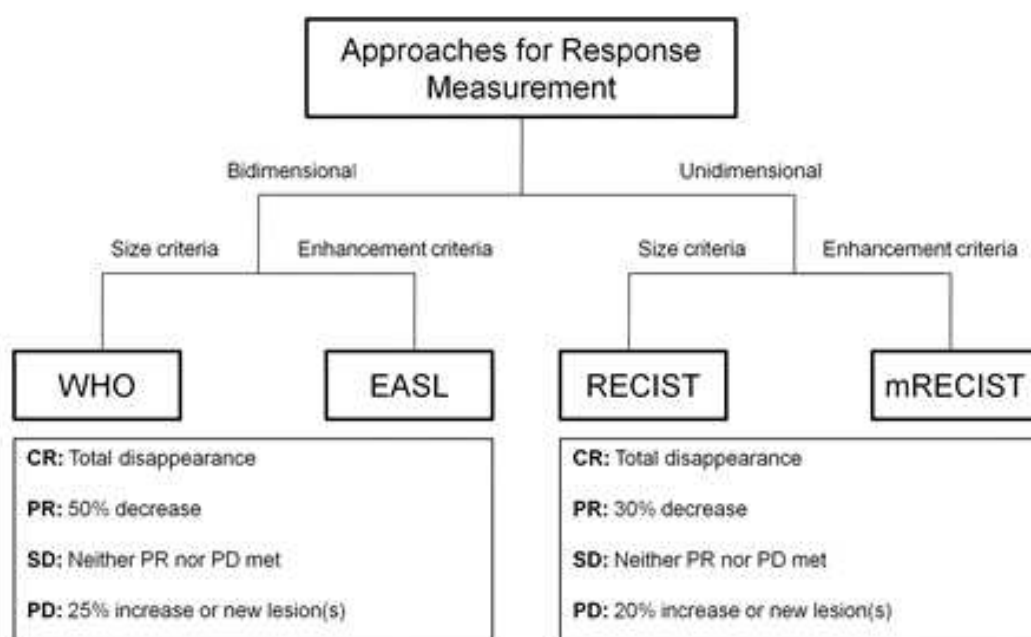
Approaches for Response Measurement

Bidimensional

Unidimensional

Size criteria

Enhancement criteria

Size criteria

Enhancement criteria

WHO

EASL

RECIST

mRECIST

**CR:** Total disappearance

**PR:** 50% decrease

**SD:** Neither PR nor PD met

**PD:** 25% increase or new lesion(s)

**CR:** Total disappearance

**PR:** 30% decrease

**SD:** Neither PR nor PD met

**PD:** 20% increase or new lesion(s)